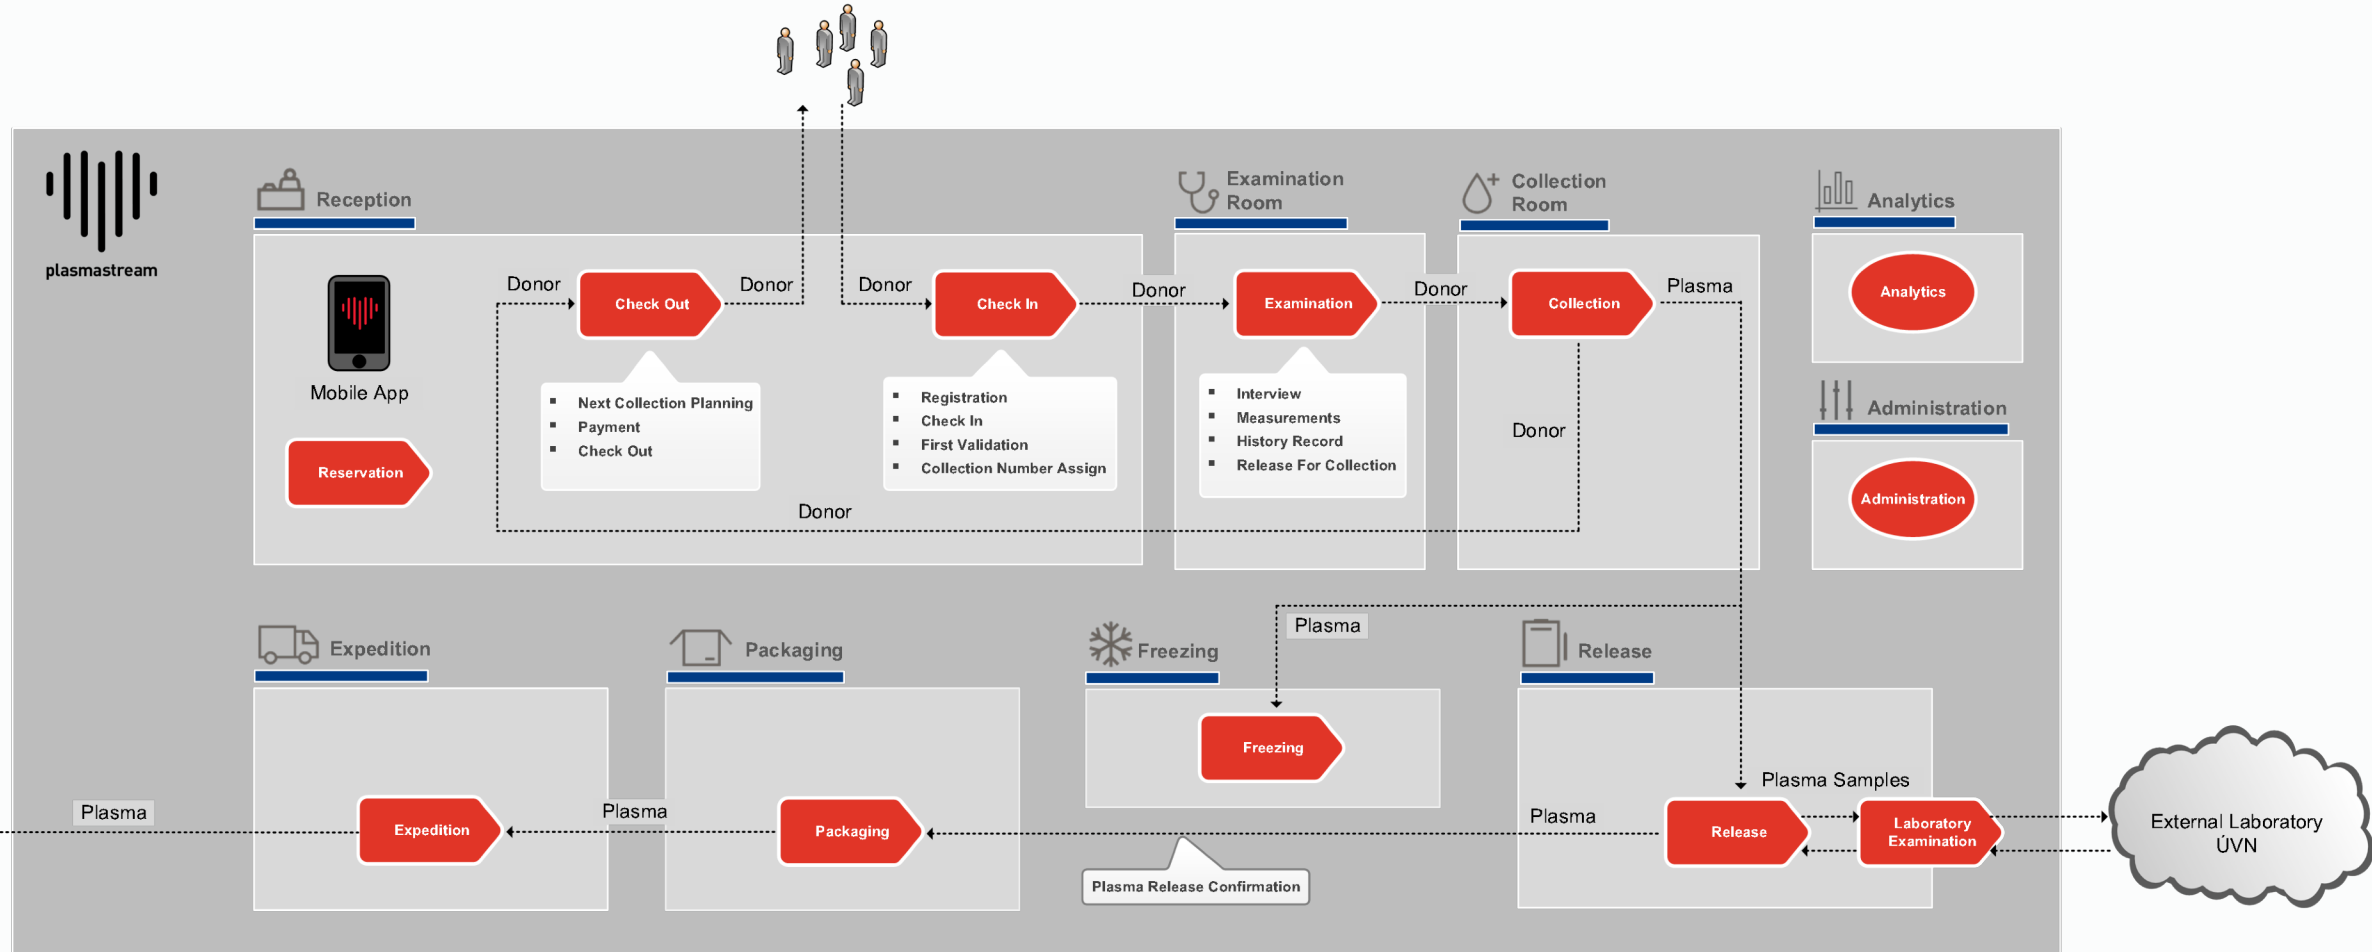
plasmastream

Reception

Mobile App

Reservation

Donor
Check Out
Donor

- Next Collection Planning
- Payment
- Check Out

Donor
Check In

- Registration
- Check In
- First Validation
- Collection Number Assign

Donor

Examination Room

Donor
Examination

- Interview
- Measurements
- History Record
- Release For Collection

Collection Room

Donor
Collection
Plasma

Donor

Analytics

Analytics

Administration

Administration

Expedition

Packaging

Freezing

Plasma

Freezing

Release

Plasma Samples

Plasma

Release

Laboratory Examination

External Laboratory ÚVN

Plasma

Expedition

Plasma

Packaging

Plasma Release Confirmation